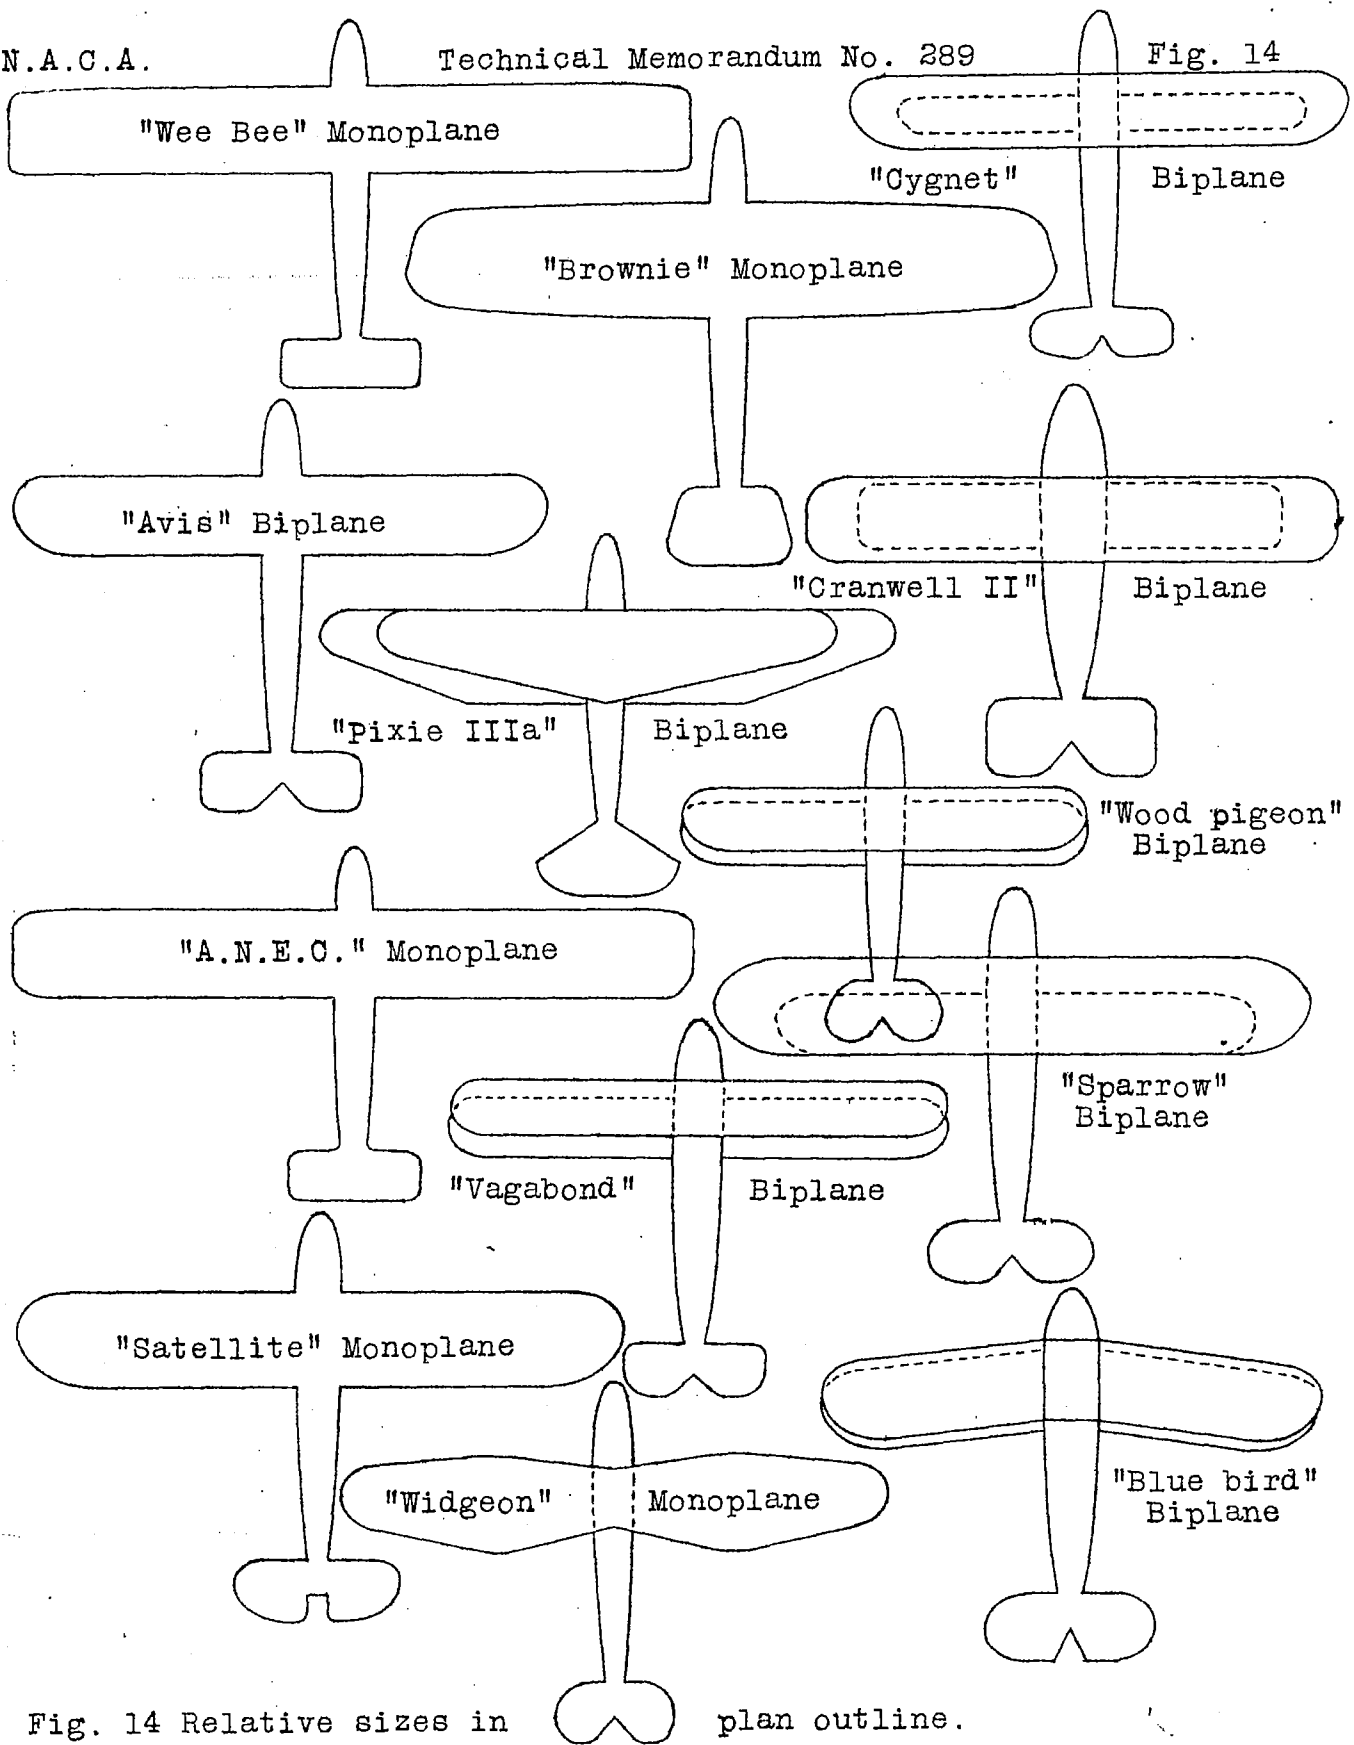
N.A.C.A.

Technical Memorandum No. 289

Fig. 14

"Wee Bee" Monoplane

"Cygnet" Biplane

"Brownie" Monoplane

"Avis" Biplane

"Cranwell II" Biplane

"Pixie IIIa" Biplane

"Wood pigeon" Biplane

"A.N.E.C." Monoplane

"Sparrow" Biplane

"Vagabond" Biplane

"Satellite" Monoplane

"Blue bird" Biplane

"Widgeon" Monoplane

Fig. 14 Relative sizes in plan outline.